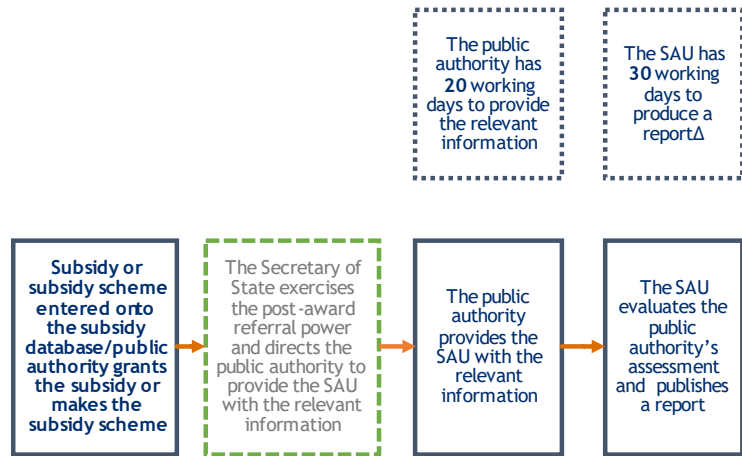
The public authority has 20 working days to provide the relevant information

The SAU has 30 working days to produce a reportΔ

Subsidy or subsidy scheme entered onto the subsidy database/public authority grants the subsidy or makes the subsidy scheme

The Secretary of State exercises the post-award referral power and directs the public authority to provide the SAU with the relevant information

The public authority provides the SAU with the relevant information

The SAU evaluates the public authority's assessment and publishes a report